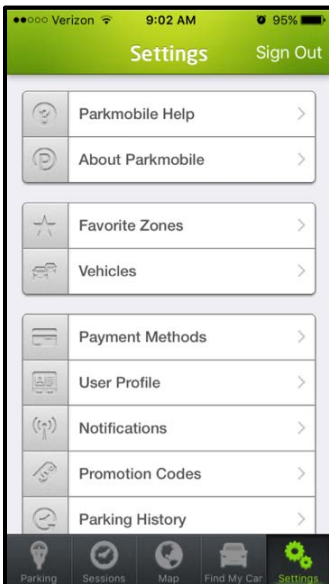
●●○○○ Verizon 9:02 AM 95%

Settings Sign Out

Parkmobile Help

About Parkmobile

Favorite Zones

Vehicles

Payment Methods

User Profile

Notifications

Promotion Codes

Parking History

Parking Sessions Map Find My Car Settings